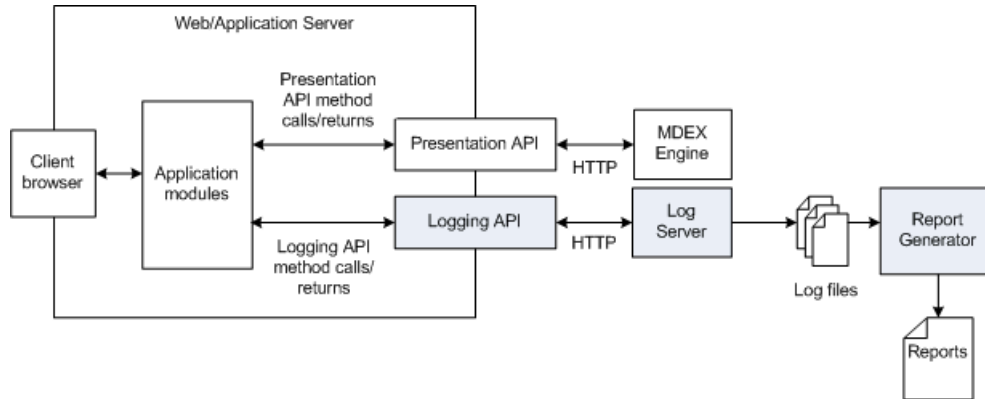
Web/Application Server

Client browser

Application modules

Presentation API method calls/returns

Presentation API

Logging API

Logging API method calls/ returns

HTTP

MDEX Engine

HTTP

Log Server

Log files

Report Generator

Reports